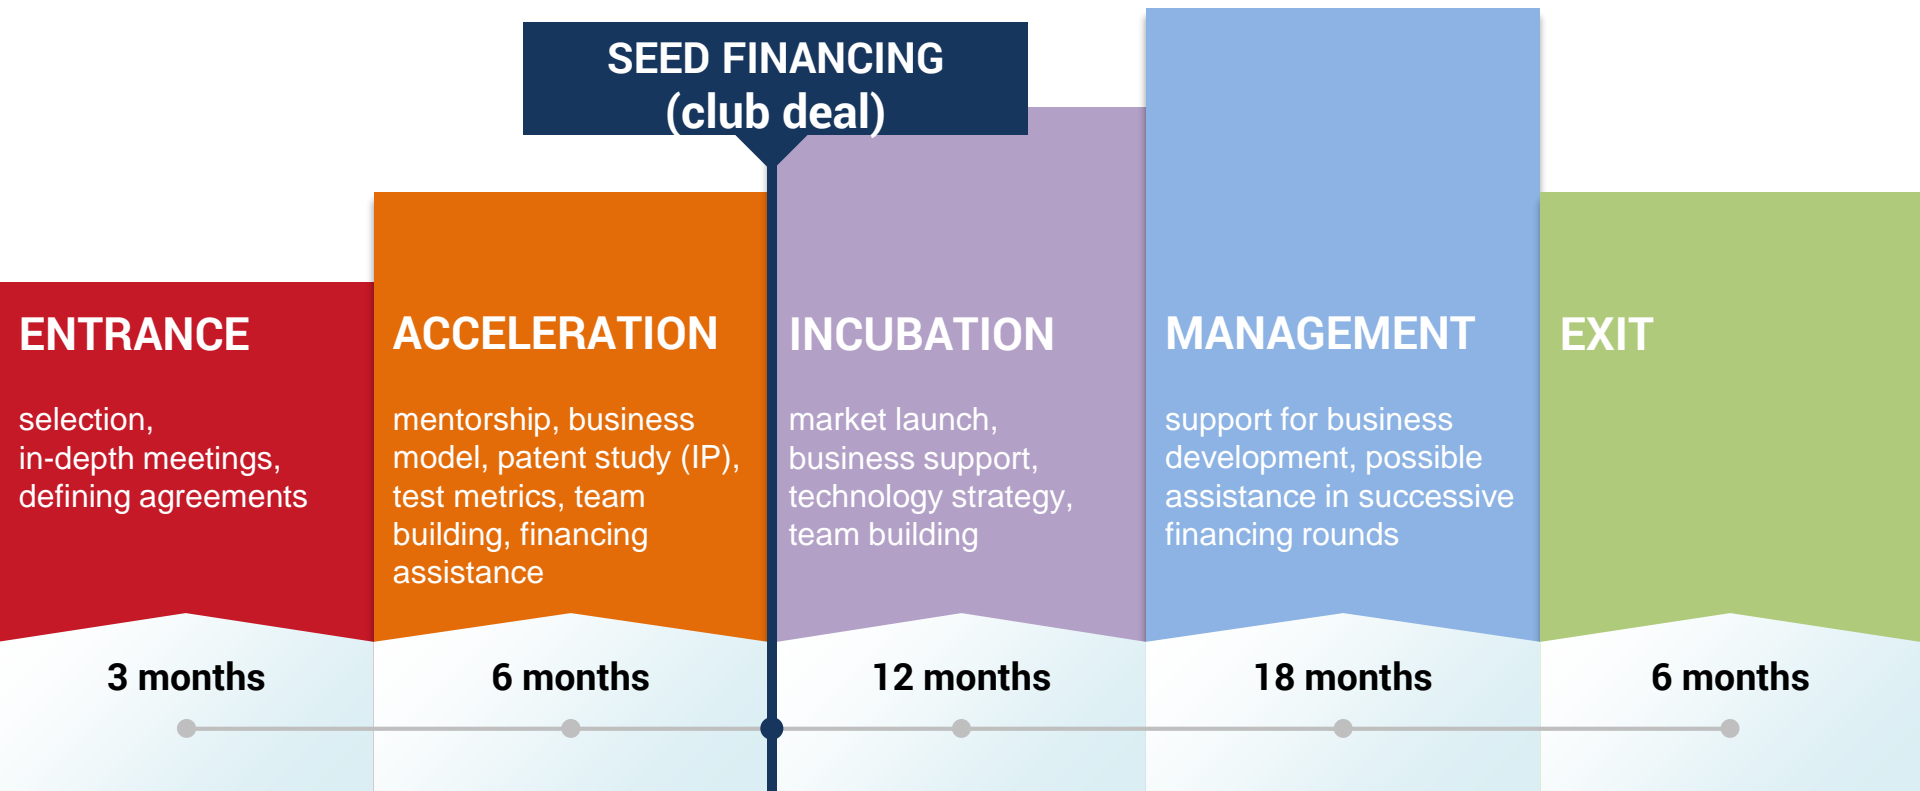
SEED FINANCING
(club deal)

ENTRANCE

selection, in-depth meetings, defining agreements

ACCELERATION

mentorship, business model, patent study (IP), test metrics, team building, financing assistance

INCUBATION

market launch, business support, technology strategy, team building

MANAGEMENT

support for business development, possible assistance in successive financing rounds

EXIT

3 months

6 months

12 months

18 months

6 months